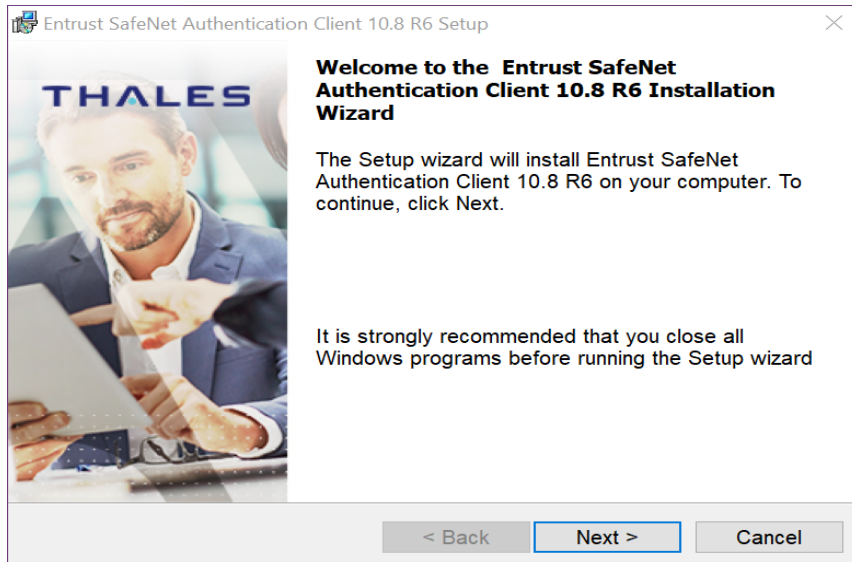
Entrust SafeNet Authentication Client 10.8 R6 Setup

THALES

Welcome to the Entrust SafeNet Authentication Client 10.8 R6 Installation Wizard

The Setup wizard will install Entrust SafeNet Authentication Client 10.8 R6 on your computer. To continue, click Next.

It is strongly recommended that you close all Windows programs before running the Setup wizard

< Back

Next >

Cancel